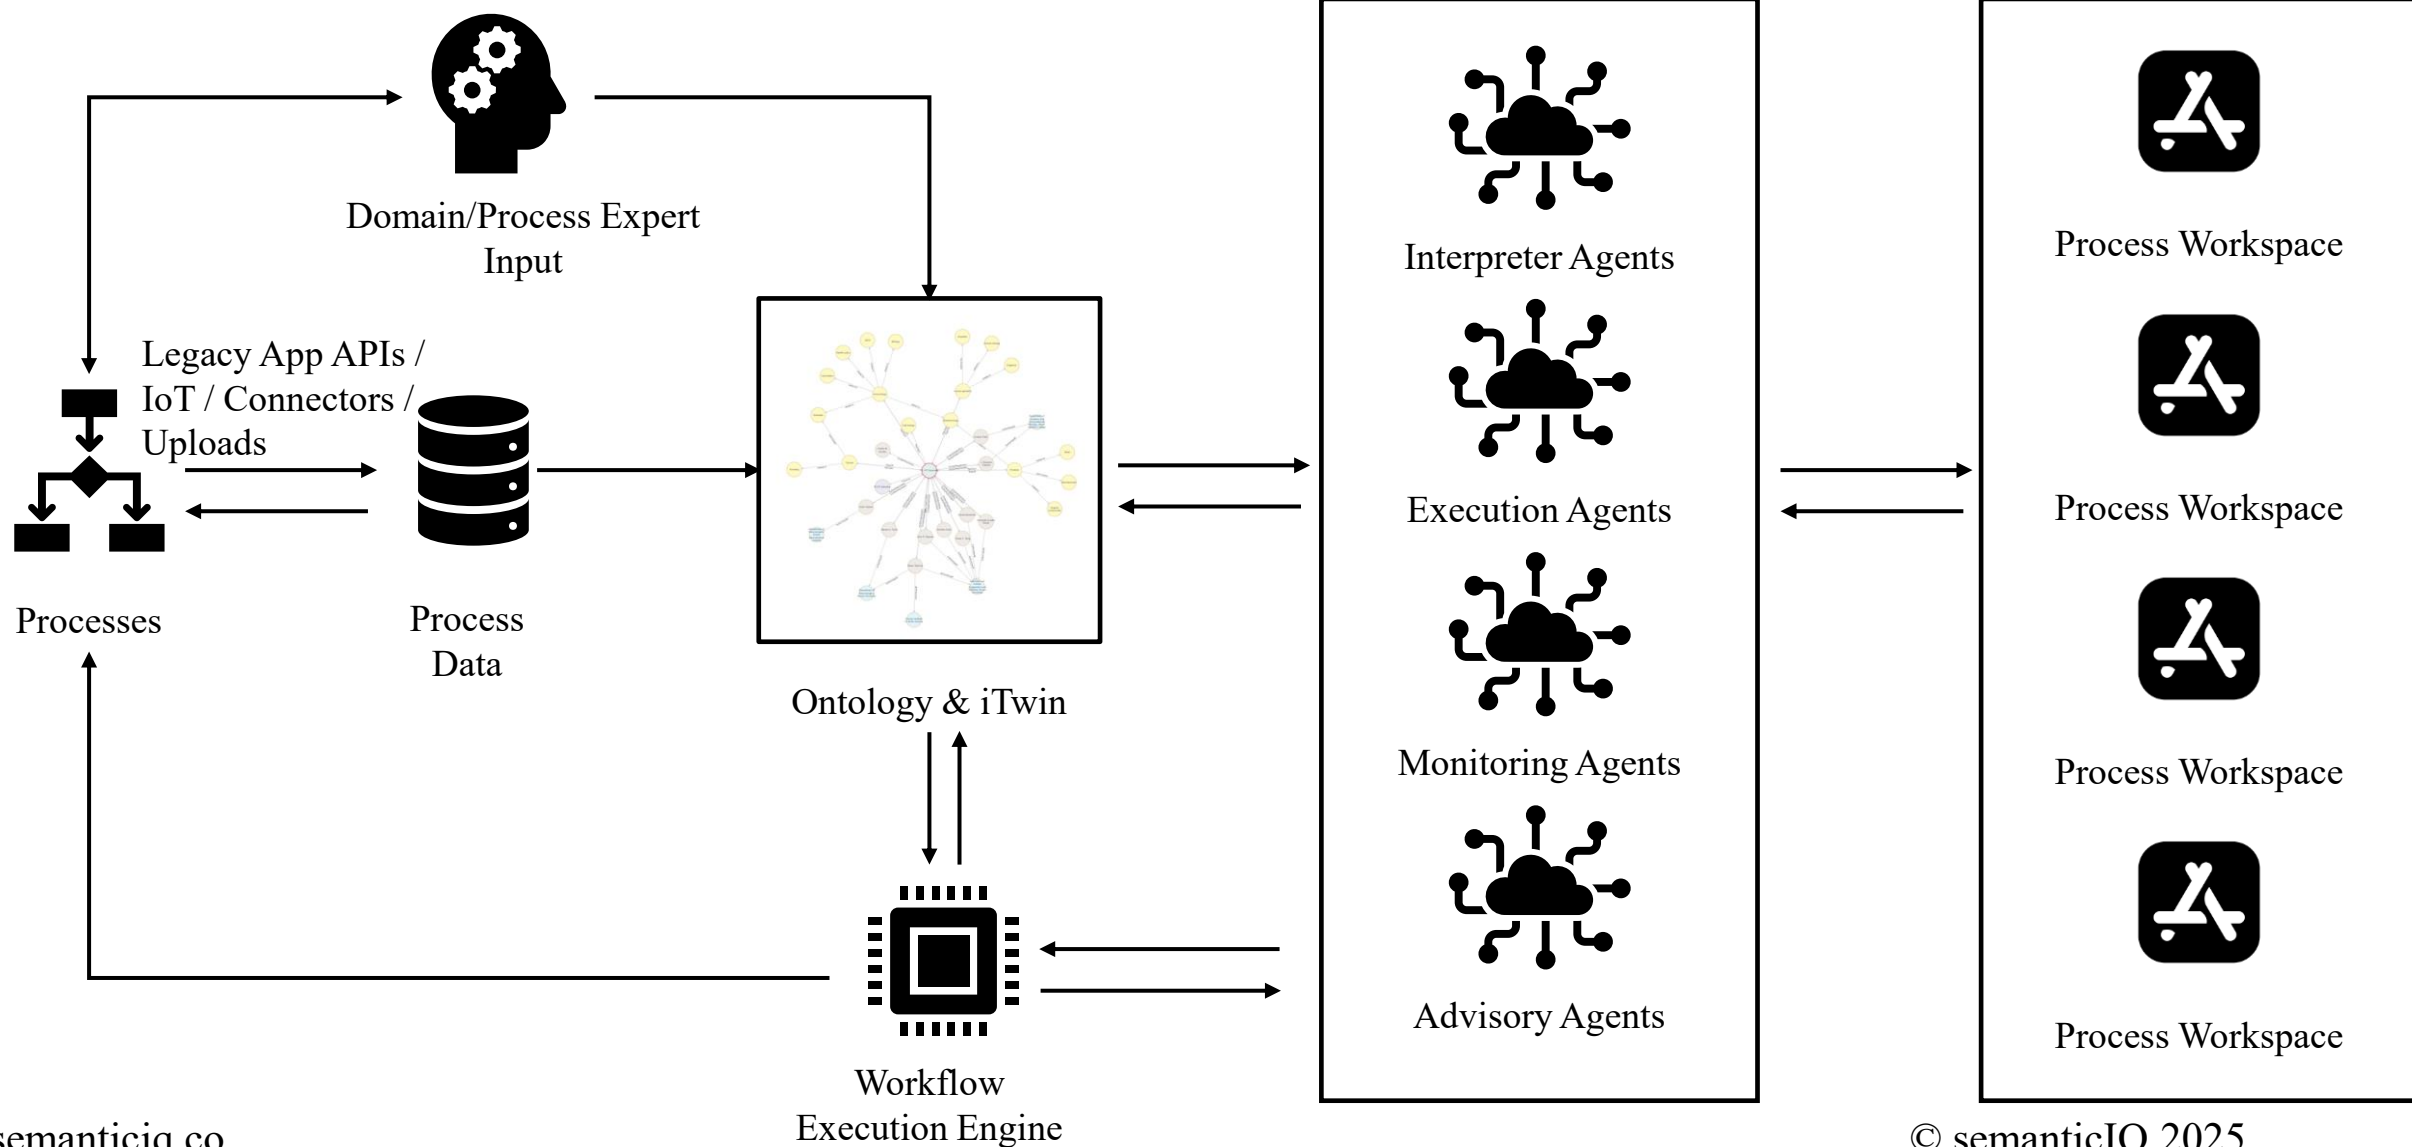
Domain/Process Expert Input

Legacy App APIs / IoT / Connectors / Uploads

Processes

Process Data

Ontology & iTwin

Workflow Execution Engine

Interpreter Agents

Execution Agents

Monitoring Agents

Advisory Agents

Process Workspace

Process Workspace

Process Workspace

Process Workspace

semanticiq.co

© semanticIQ 2025